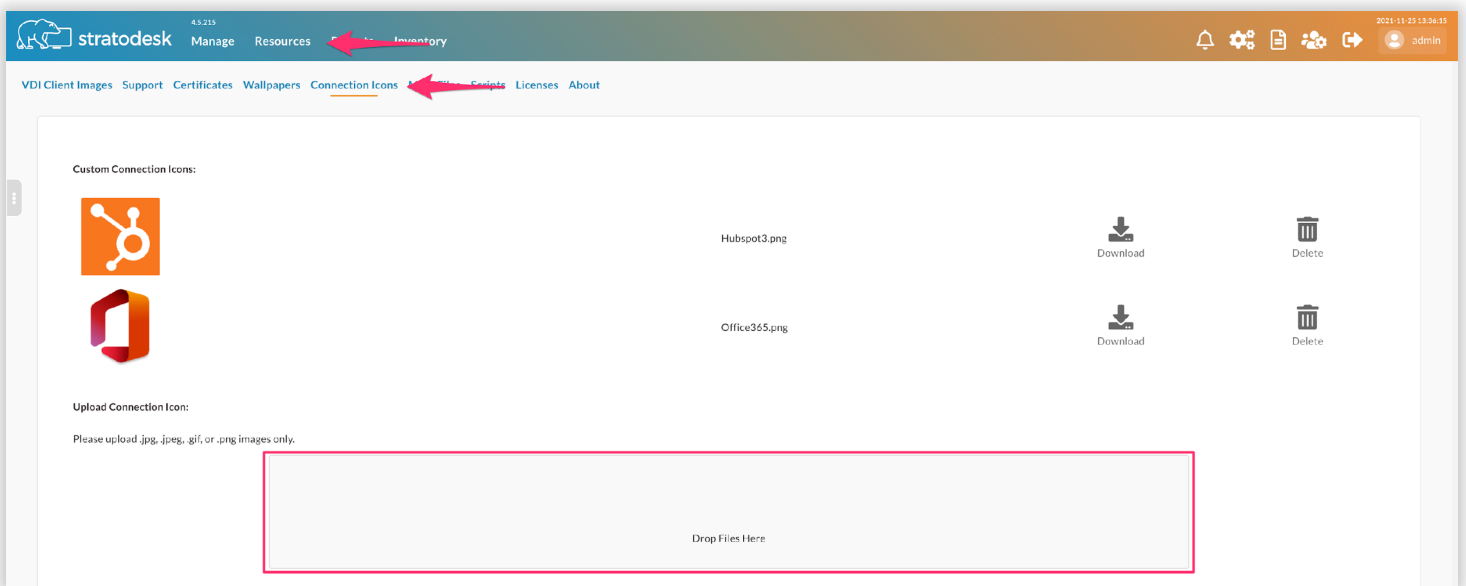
stratodesk 4.5.215 Manage Resources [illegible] Inventory

2021-11-25 13:36:15 admin

VDI Client Images Support Certificates Wallpapers Connection Icons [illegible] Scripts Licenses About

Custom Connection Icons:

Hubspot3.png Download Delete

Office365.png Download Delete

Upload Connection Icon:

Please upload .jpg, .jpeg, .gif, or .png images only.

Drop Files Here